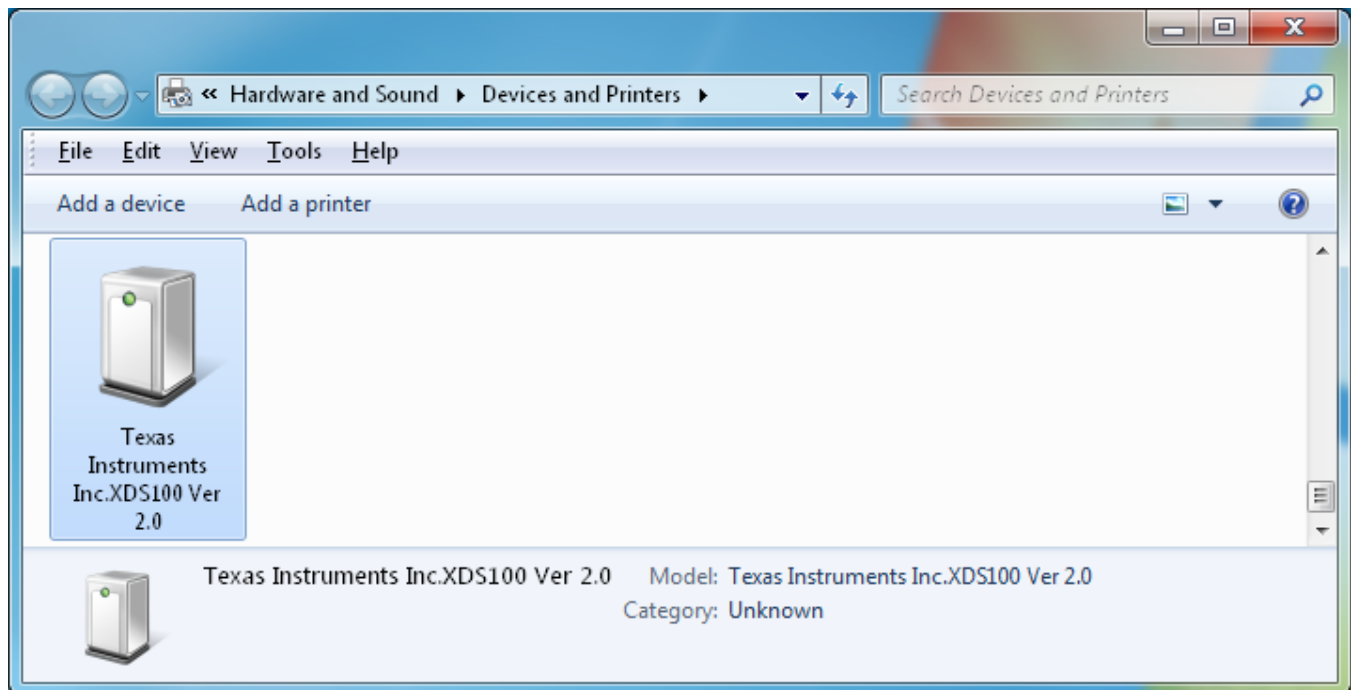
« Hardware and Sound ▸ Devices and Printers ▸

Search Devices and Printers

File Edit View Tools Help

Add a device Add a printer

Texas Instruments Inc.XDS100 Ver 2.0

Texas Instruments Inc.XDS100 Ver 2.0 Model: Texas Instruments Inc.XDS100 Ver 2.0
Category: Unknown